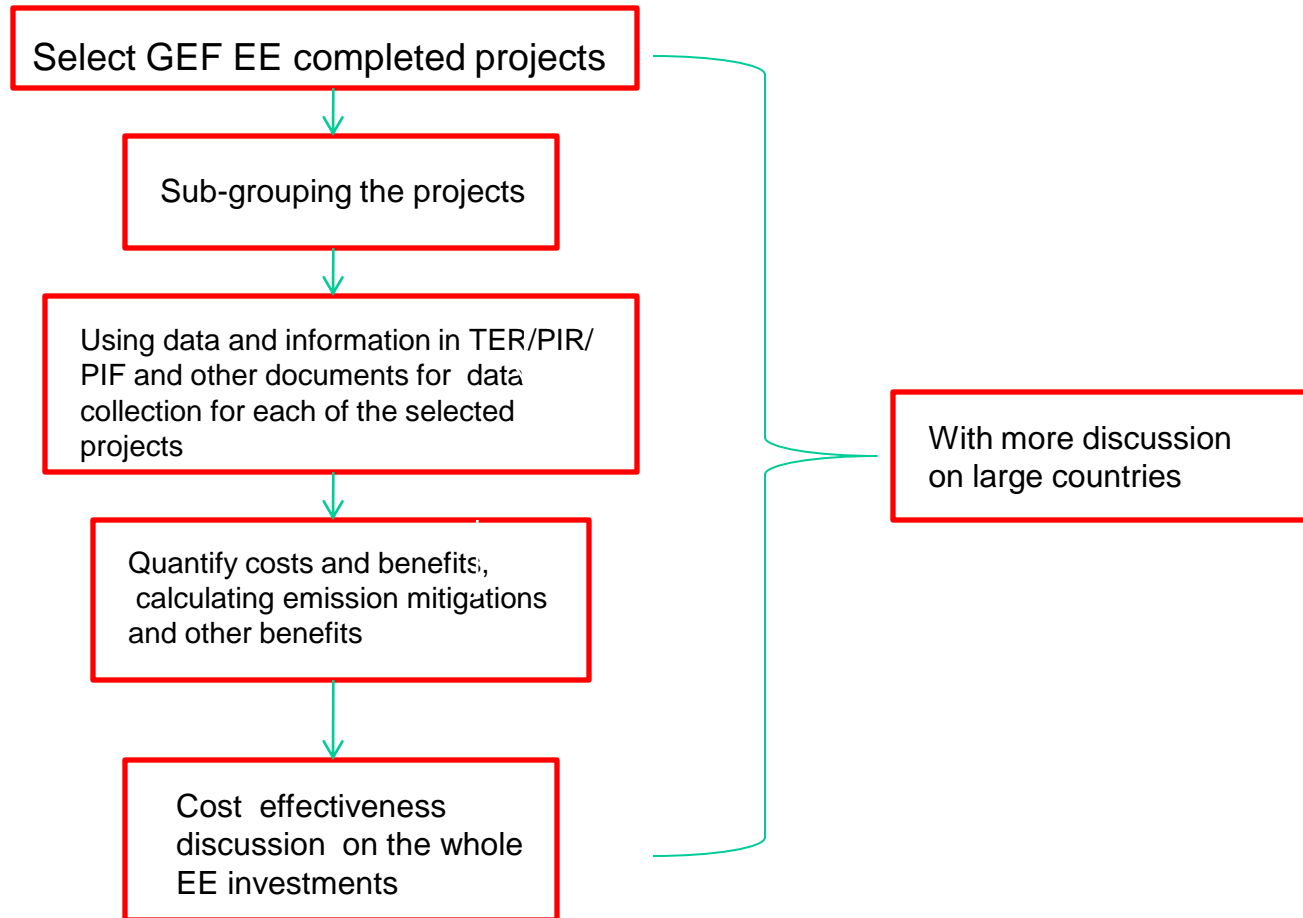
Select GEF EE completed projects

Sub-grouping the projects

Using data and information in TER/PIR/ PIF and other documents for data collection for each of the selected projects

Quantify costs and benefits, calculating emission mitigations and other benefits

Cost effectiveness discussion on the whole EE investments

With more discussion on large countries